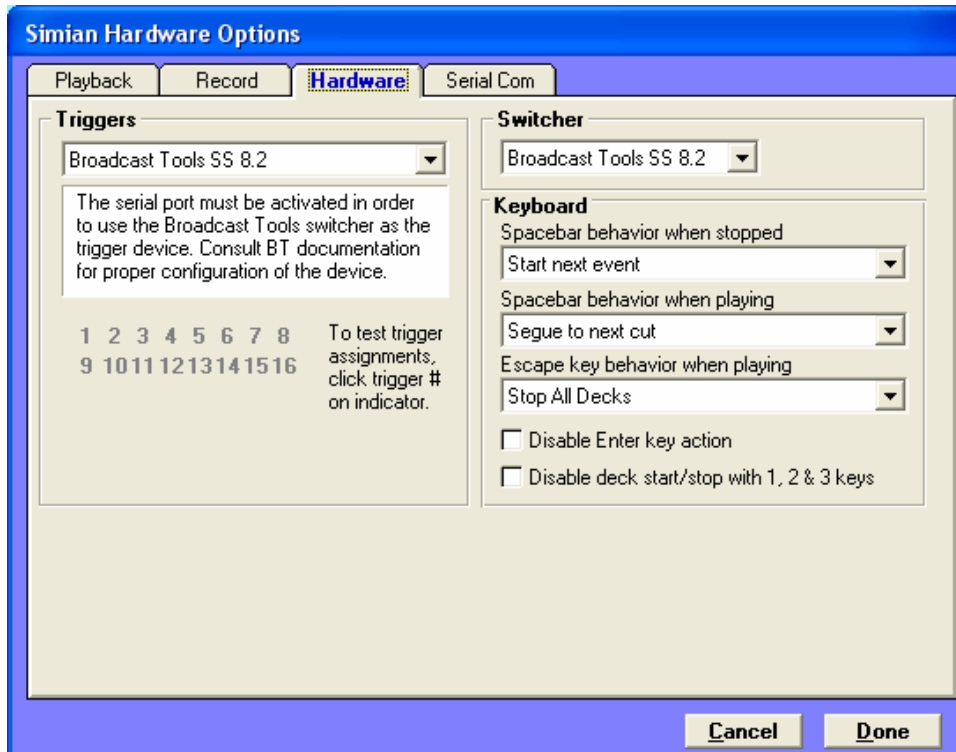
Simian Hardware Options

Playback
Record
Hardware
Serial Com

Triggers

Broadcast Tools SS 8.2

The serial port must be activated in order to use the Broadcast Tools switcher as the trigger device. Consult BT documentation for proper configuration of the device.

1 2 3 4 5 6 7 8
9 10 11 12 13 14 15 16

To test trigger assignments, click trigger # on indicator.

Switcher

Broadcast Tools SS 8.2

Keyboard

Spacebar behavior when stopped

Start next event

Spacebar behavior when playing

Segue to next cut

Escape key behavior when playing

Stop All Decks

Disable Enter key action

Disable deck start/stop with 1, 2 & 3 keys

Cancel
Done